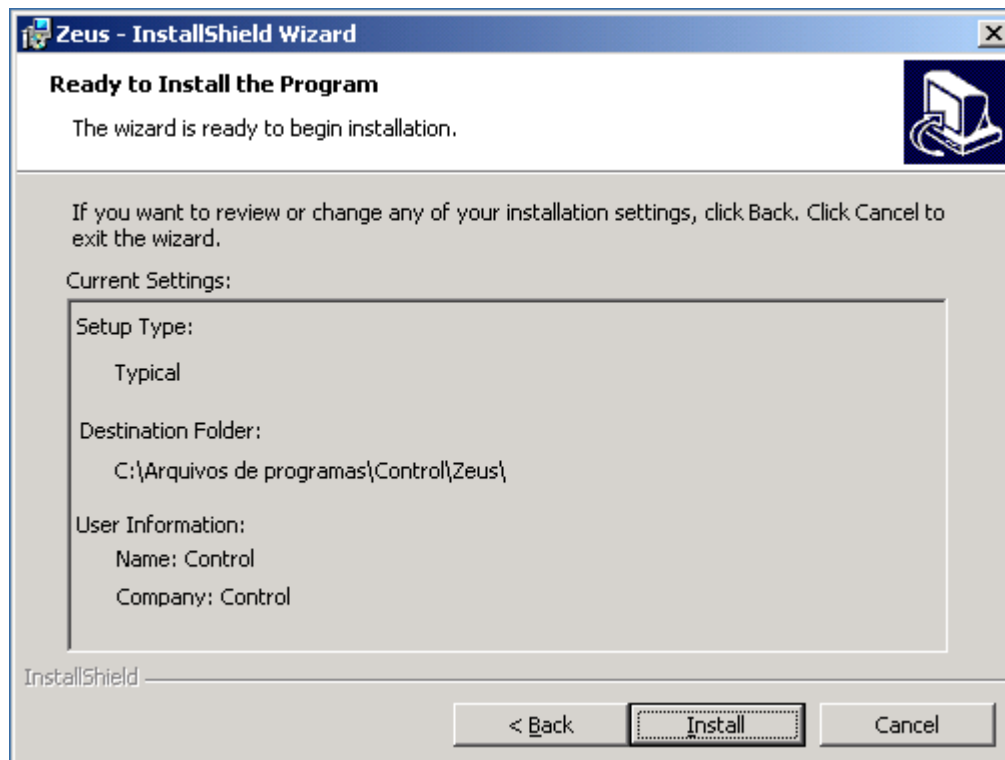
Zeus - InstallShield Wizard

Ready to Install the Program

The wizard is ready to begin installation.

If you want to review or change any of your installation settings, click Back. Click Cancel to exit the wizard.

Current Settings:

Setup Type:

Typical

Destination Folder:

C:\Arquivos de programas\Control\Zeus\

User Information:

Name: Control

Company: Control

InstallShield

< Back

Install

Cancel